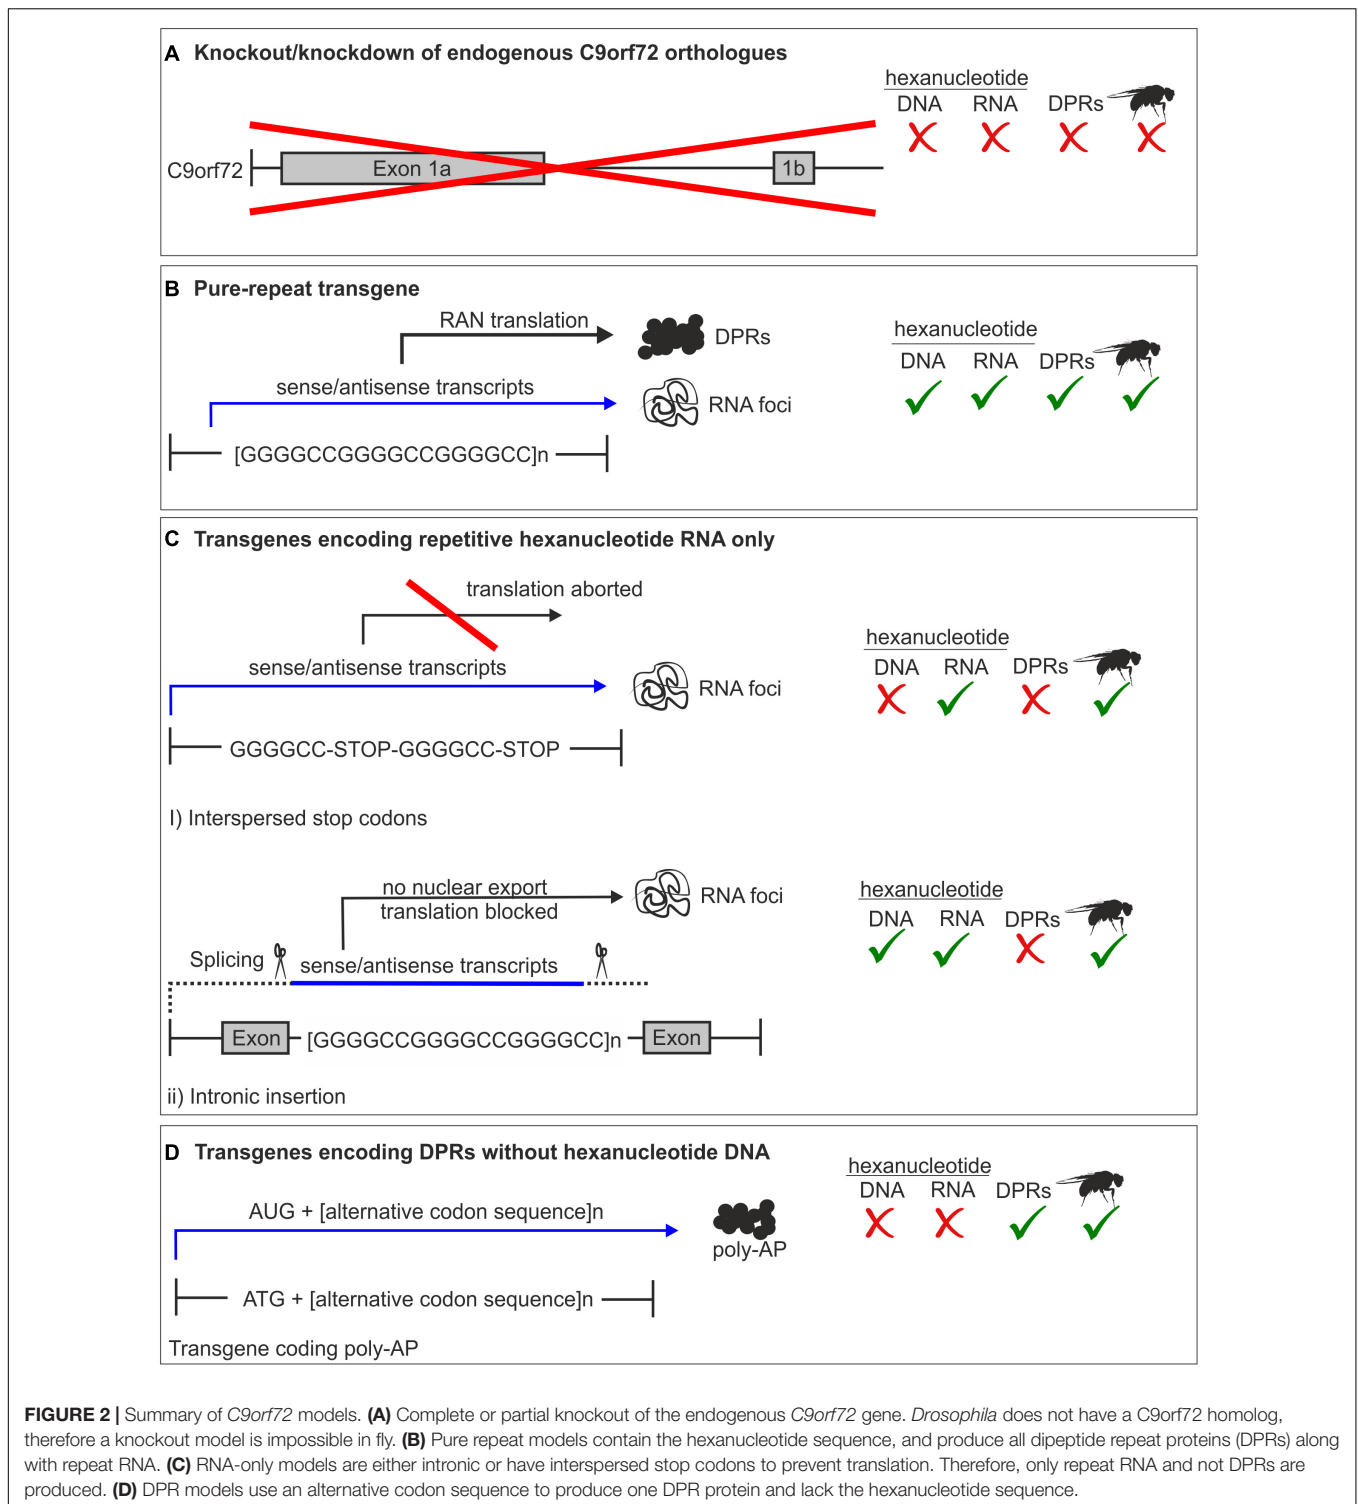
A Knockout/knockdown of endogenous C9orf72 orthologues

hexanucleotide
DNA RNA DPRs

C9orf72 Exon 1a 1b

B Pure-repeat transgene

RAN translation
DPRs

hexanucleotide
DNA RNA DPRs

sense/antisense transcripts
RNA foci

[GGGGCCGGGGCCGGGGCC]n

C Transgenes encoding repetitive hexanucleotide RNA only

translation aborted

hexanucleotide
DNA RNA DPRs

sense/antisense transcripts
RNA foci

GGGGCC-STOP-GGGGCC-STOP

I) Interspersed stop codons

no nuclear export
translation blocked
RNA foci

hexanucleotide
DNA RNA DPRs

Splicing sense/antisense transcripts

Exon [GGGGCCGGGGCCGGGGCC]n Exon

ii) Intronic insertion

D Transgenes encoding DPRs without hexanucleotide DNA

hexanucleotide
DNA RNA DPRs

AUG + [alternative codon sequence]n
poly-AP

ATG + [alternative codon sequence]n

Transgene coding poly-AP

**FIGURE 2 |** Summary of *C9orf72* models. **(A)** Complete or partial knockout of the endogenous *C9orf72* gene. *Drosophila* does not have a C9orf72 homolog, therefore a knockout model is impossible in fly. **(B)** Pure repeat models contain the hexanucleotide sequence, and produce all dipeptide repeat proteins (DPRs) along with repeat RNA. **(C)** RNA-only models are either intronic or have interspersed stop codons to prevent translation. Therefore, only repeat RNA and not DPRs are produced. **(D)** DPR models use an alternative codon sequence to produce one DPR protein and lack the hexanucleotide sequence.